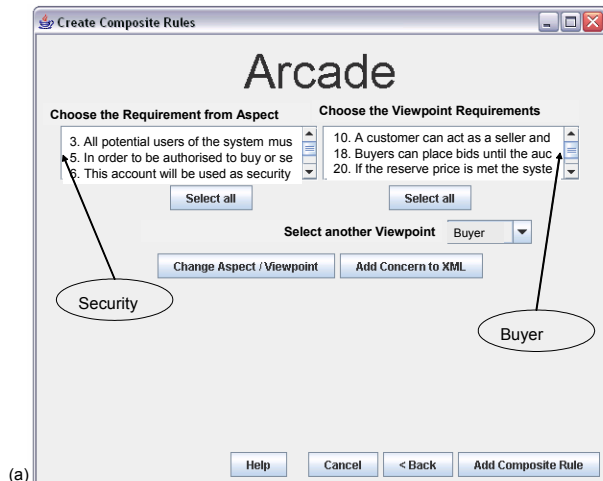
Create Composite Rules

Arcade

Choose the Requirement from Aspect

3. All potential users of the system mus
5. In order to be authorised to buy or se
6. This account will be used as security

Select all

Choose the Viewpoint Requirements

10. A customer can act as a seller and
18. Buyers can place bids until the auc
20. If the reserve price is met the syste

Select all

Select another Viewpoint Buyer

Change Aspect / Viewpoint

Add Concern to XML

Security

Buyer

(a)

Help

Cancel

< Back

Add Composite Rule